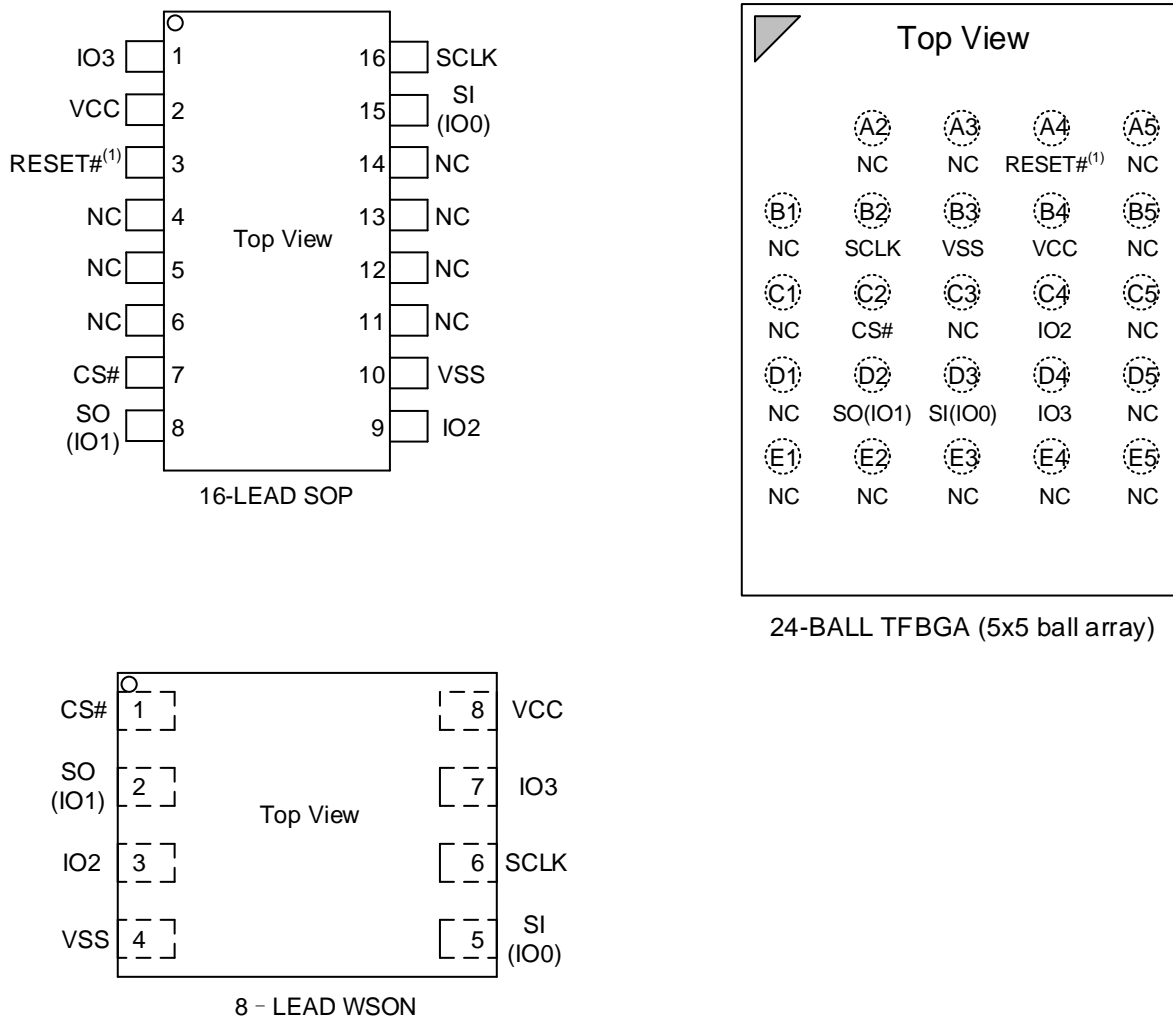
IO3 1
VCC 2
RESET#$^{(1)}$ 3
NC 4
NC 5
NC 6
CS# 7
SO (IO1) 8

16 SCLK
15 SI (IO0)
14 NC
13 NC
12 NC
11 NC
10 VSS
9 IO2

Top View

16-LEAD SOP

Top View

| | A2 | A3 | A4 | A5 |
|---|---|---|---|---|
| | NC | NC | RESET#$^{(1)}$ | NC |
| B1 | B2 | B3 | B4 | B5 |
| NC | SCLK | VSS | VCC | NC |
| C1 | C2 | C3 | C4 | C5 |
| NC | CS# | NC | IO2 | NC |
| D1 | D2 | D3 | D4 | D5 |
| NC | SO(IO1) | SI(IO0) | IO3 | NC |
| E1 | E2 | E3 | E4 | E5 |
| NC | NC | NC | NC | NC |

24-BALL TFBGA (5x5 ball array)

CS# 1
SO (IO1) 2
IO2 3
VSS 4

8 VCC
7 IO3
6 SCLK
5 SI (IO0)

Top View

8 - LEAD WSON